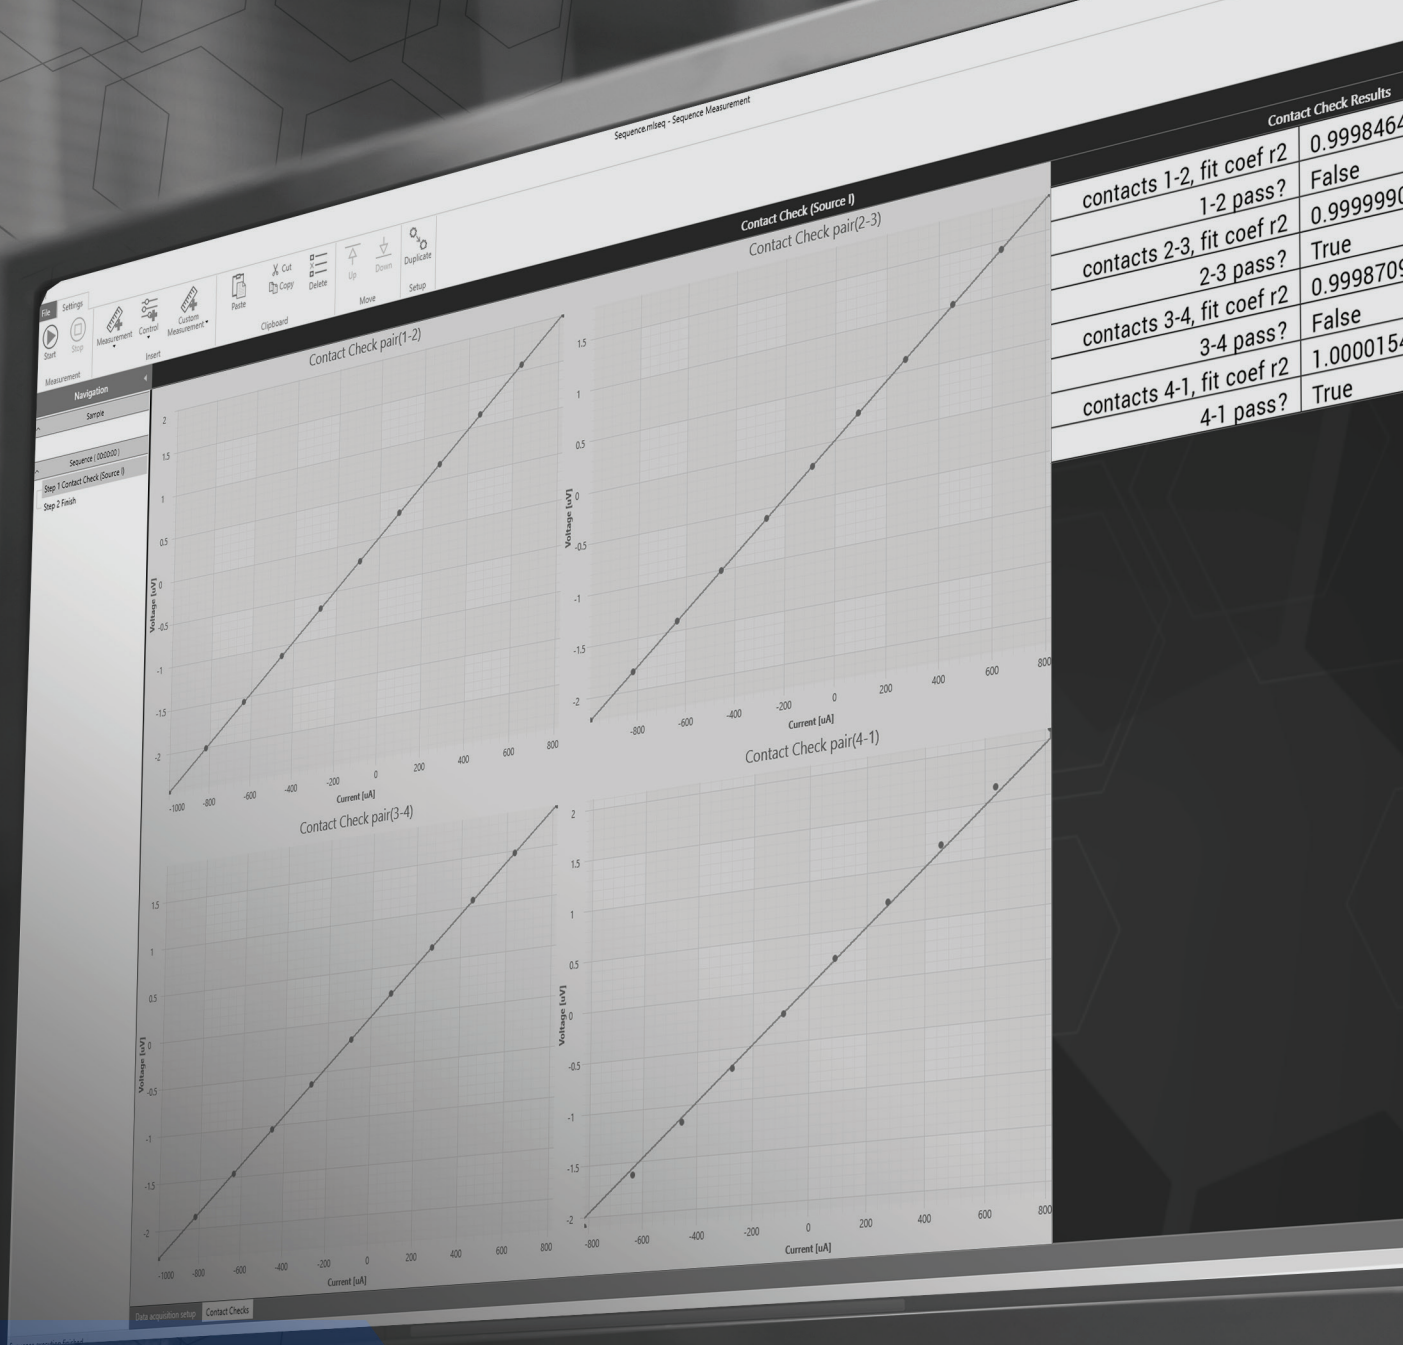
Sequence.mlseq - Sequence Measurement

File Settings

Start Stop
Measurement

Measurement Control Custom Measurement
Insert

Paste
Cut
Copy
Delete
Clipboard

Up Down
Move

Duplicate
Setup

Navigation
Sample
Sequence (00:00:00)
Step 1 Contact Check (Source I)
Step 2 Finish

Contact Check (Source I)

Contact Check pair(1-2)
Voltage [uV]
Current [uA]
2, 1.5, 1, 0.5, 0, -0.5, -1, -1.5, -2
-1000, -800, -600, -400, -200, 0, 200, 400, 600, 800

Contact Check pair(2-3)
Voltage [uV]
Current [uA]
1.5, 1, 0.5, 0, -0.5, -1, -1.5, -2
-800, -600, -400, -200, 0, 200, 400, 600, 800

Contact Check pair(3-4)
Voltage [uV]
Current [uA]
1.5, 1, 0.5, 0, -0.5, -1, -1.5, -2
-1000, -800, -600, -400, -200, 0, 200, 400, 600, 800

Contact Check pair(4-1)
Voltage [uV]
Current [uA]
2, 1.5, 1, 0.5, 0, -0.5, -1, -1.5, -2
-800, -600, -400, -200, 0, 200, 400, 600, 800

Data acquisition setup Contact Checks

Contact Check Results

| | |
|---|---|
| contacts 1-2, fit coef r2 | 0.9998464 |
| 1-2 pass? | False |
| contacts 2-3, fit coef r2 | 0.9999990 |
| 2-3 pass? | True |
| contacts 3-4, fit coef r2 | 0.9998709 |
| 3-4 pass? | False |
| contacts 4-1, fit coef r2 | 1.0000154 |
| 4-1 pass? | True |